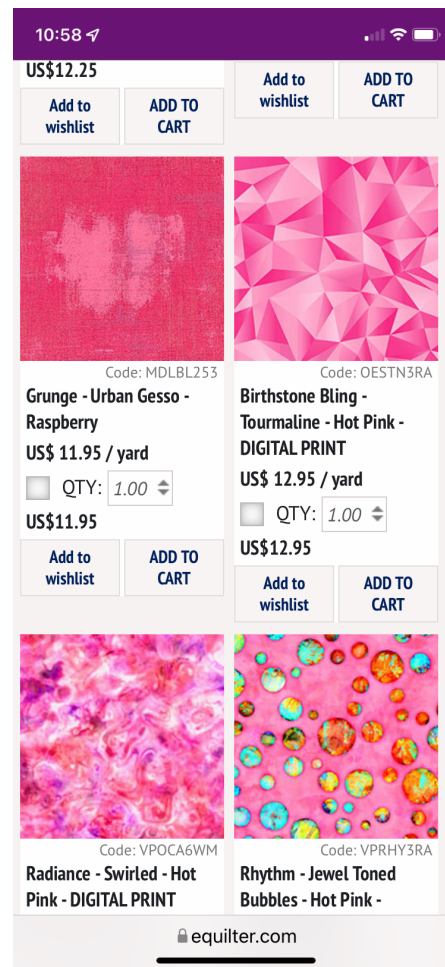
10:58

US$12.25

Add to wishlist

ADD TO CART

Add to wishlist

ADD TO CART

Code: MDLBL253

Grunge - Urban Gesso - Raspberry

US$ 11.95 / yard

QTY: 1.00

US$11.95

Add to wishlist

ADD TO CART

Code: OESTN3RA

Birthstone Bling - Tourmaline - Hot Pink - DIGITAL PRINT

US$ 12.95 / yard

QTY: 1.00

US$12.95

Add to wishlist

ADD TO CART

Code: VPOCA6WM

Radiance - Swirled - Hot Pink - DIGITAL PRINT

Code: VPRHY3RA

Rhythm - Jewel Toned Bubbles - Hot Pink -

equilter.com